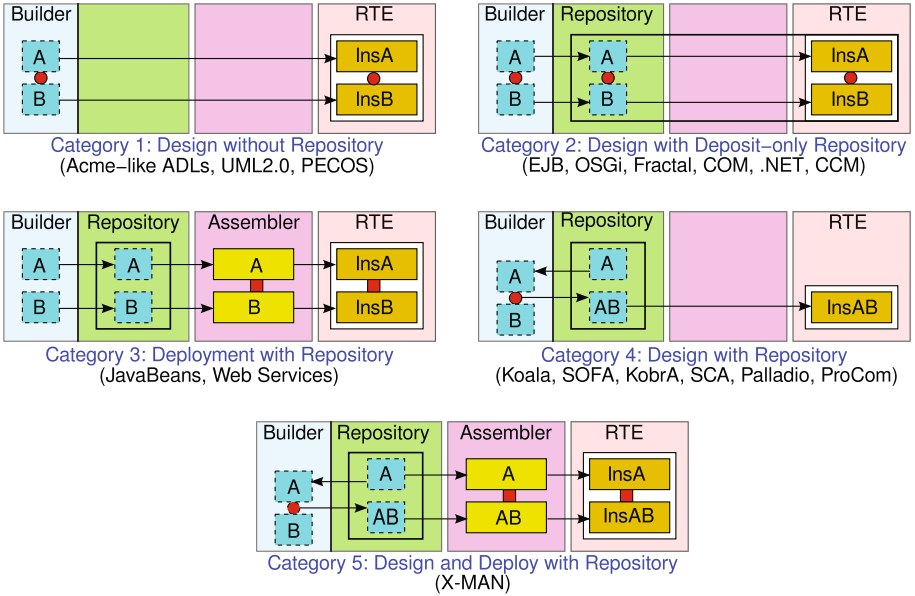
Builder

A

B

RTE

InsA

InsB

Category 1: Design without Repository
(Acme−like ADLs, UML2.0, PECOS)

Builder

A

B

Repository

A

B

RTE

InsA

InsB

Category 2: Design with Deposit−only Repository
(EJB, OSGi, Fractal, COM, .NET, CCM)

Builder

A

B

Repository

A

B

Assembler

A

B

RTE

InsA

InsB

Category 3: Deployment with Repository
(JavaBeans, Web Services)

Builder

A

B

Repository

A

AB

RTE

InsAB

Category 4: Design with Repository
(Koala, SOFA, KobrA, SCA, Palladio, ProCom)

Builder

A

B

Repository

A

AB

Assembler

A

AB

RTE

InsA

InsAB

Category 5: Design and Deploy with Repository
(X-MAN)